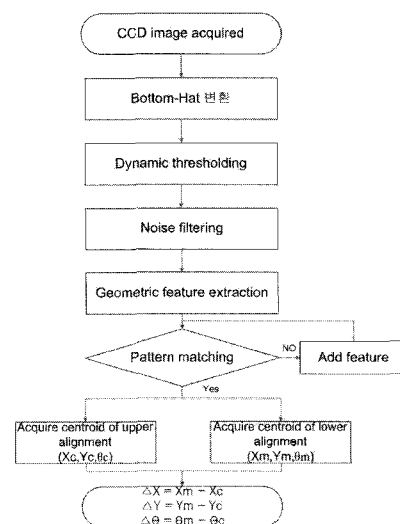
CCD image acquired

Bottom-Hat 변환

Dynamic thresholding

Noise filtering

Geometric feature extraction

Pattern matching

NO

Add feature

Yes

Acquire centroid of upper alignment (Xc,Yc,θc)

Acquire centroid of lower alignment (Xm,Ym,θm)

$\triangle X = Xm - Xc$
$\triangle Y = Ym - Yc$
$\triangle \theta = \theta m - \theta c$